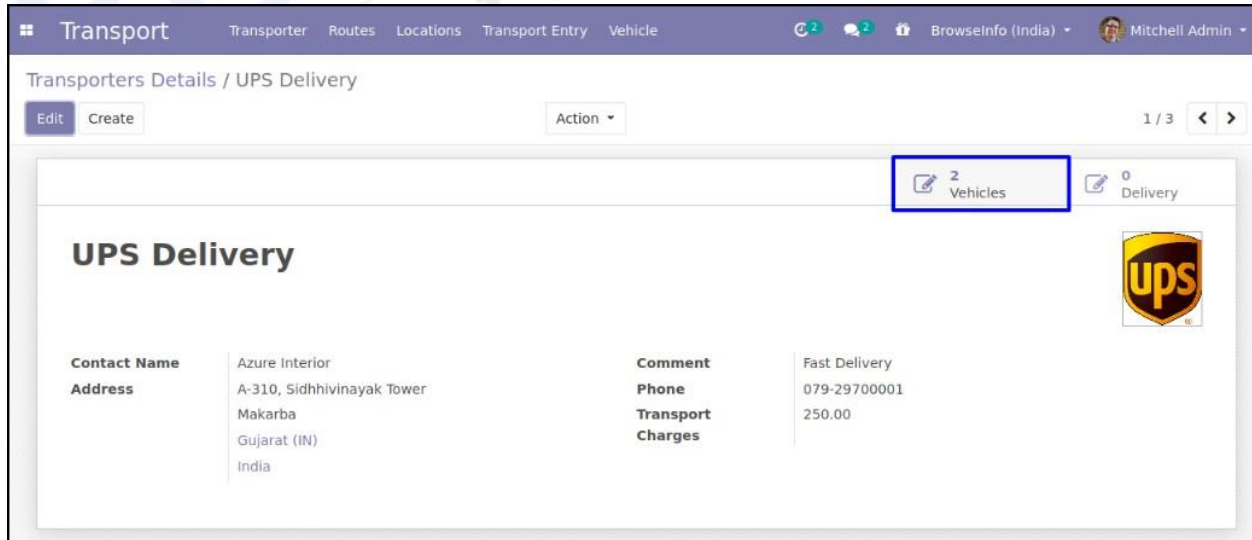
Transport Transporter Routes Locations Transport Entry Vehicle 2 2 BrowseInfo (India) Mitchell Admin

Transporters Details / UPS Delivery

Edit Create Action 1 / 3

2 Vehicles 0 Delivery

UPS Delivery

UPS

| Contact Name | Azure Interior | Comment | Fast Delivery |
|---|---|---|---|
| Address | A-310, Sidhhivinayak Tower | Phone | 079-29700001 |
| | Makarba | Transport Charges | 250.00 |
| | Gujarat (IN) | | |
| | India | | |